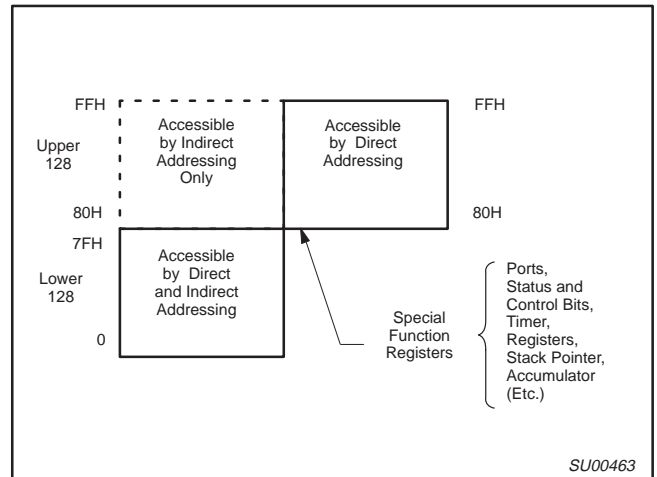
FFH

Upper 128

80H

7FH

Lower 128

0

Accessible by Indirect Addressing Only

Accessible by Direct Addressing

FFH

80H

Accessible by Direct and Indirect Addressing

Special Function Registers

Ports, Status and Control Bits, Timer, Registers, Stack Pointer, Accumulator (Etc.)

SU00463